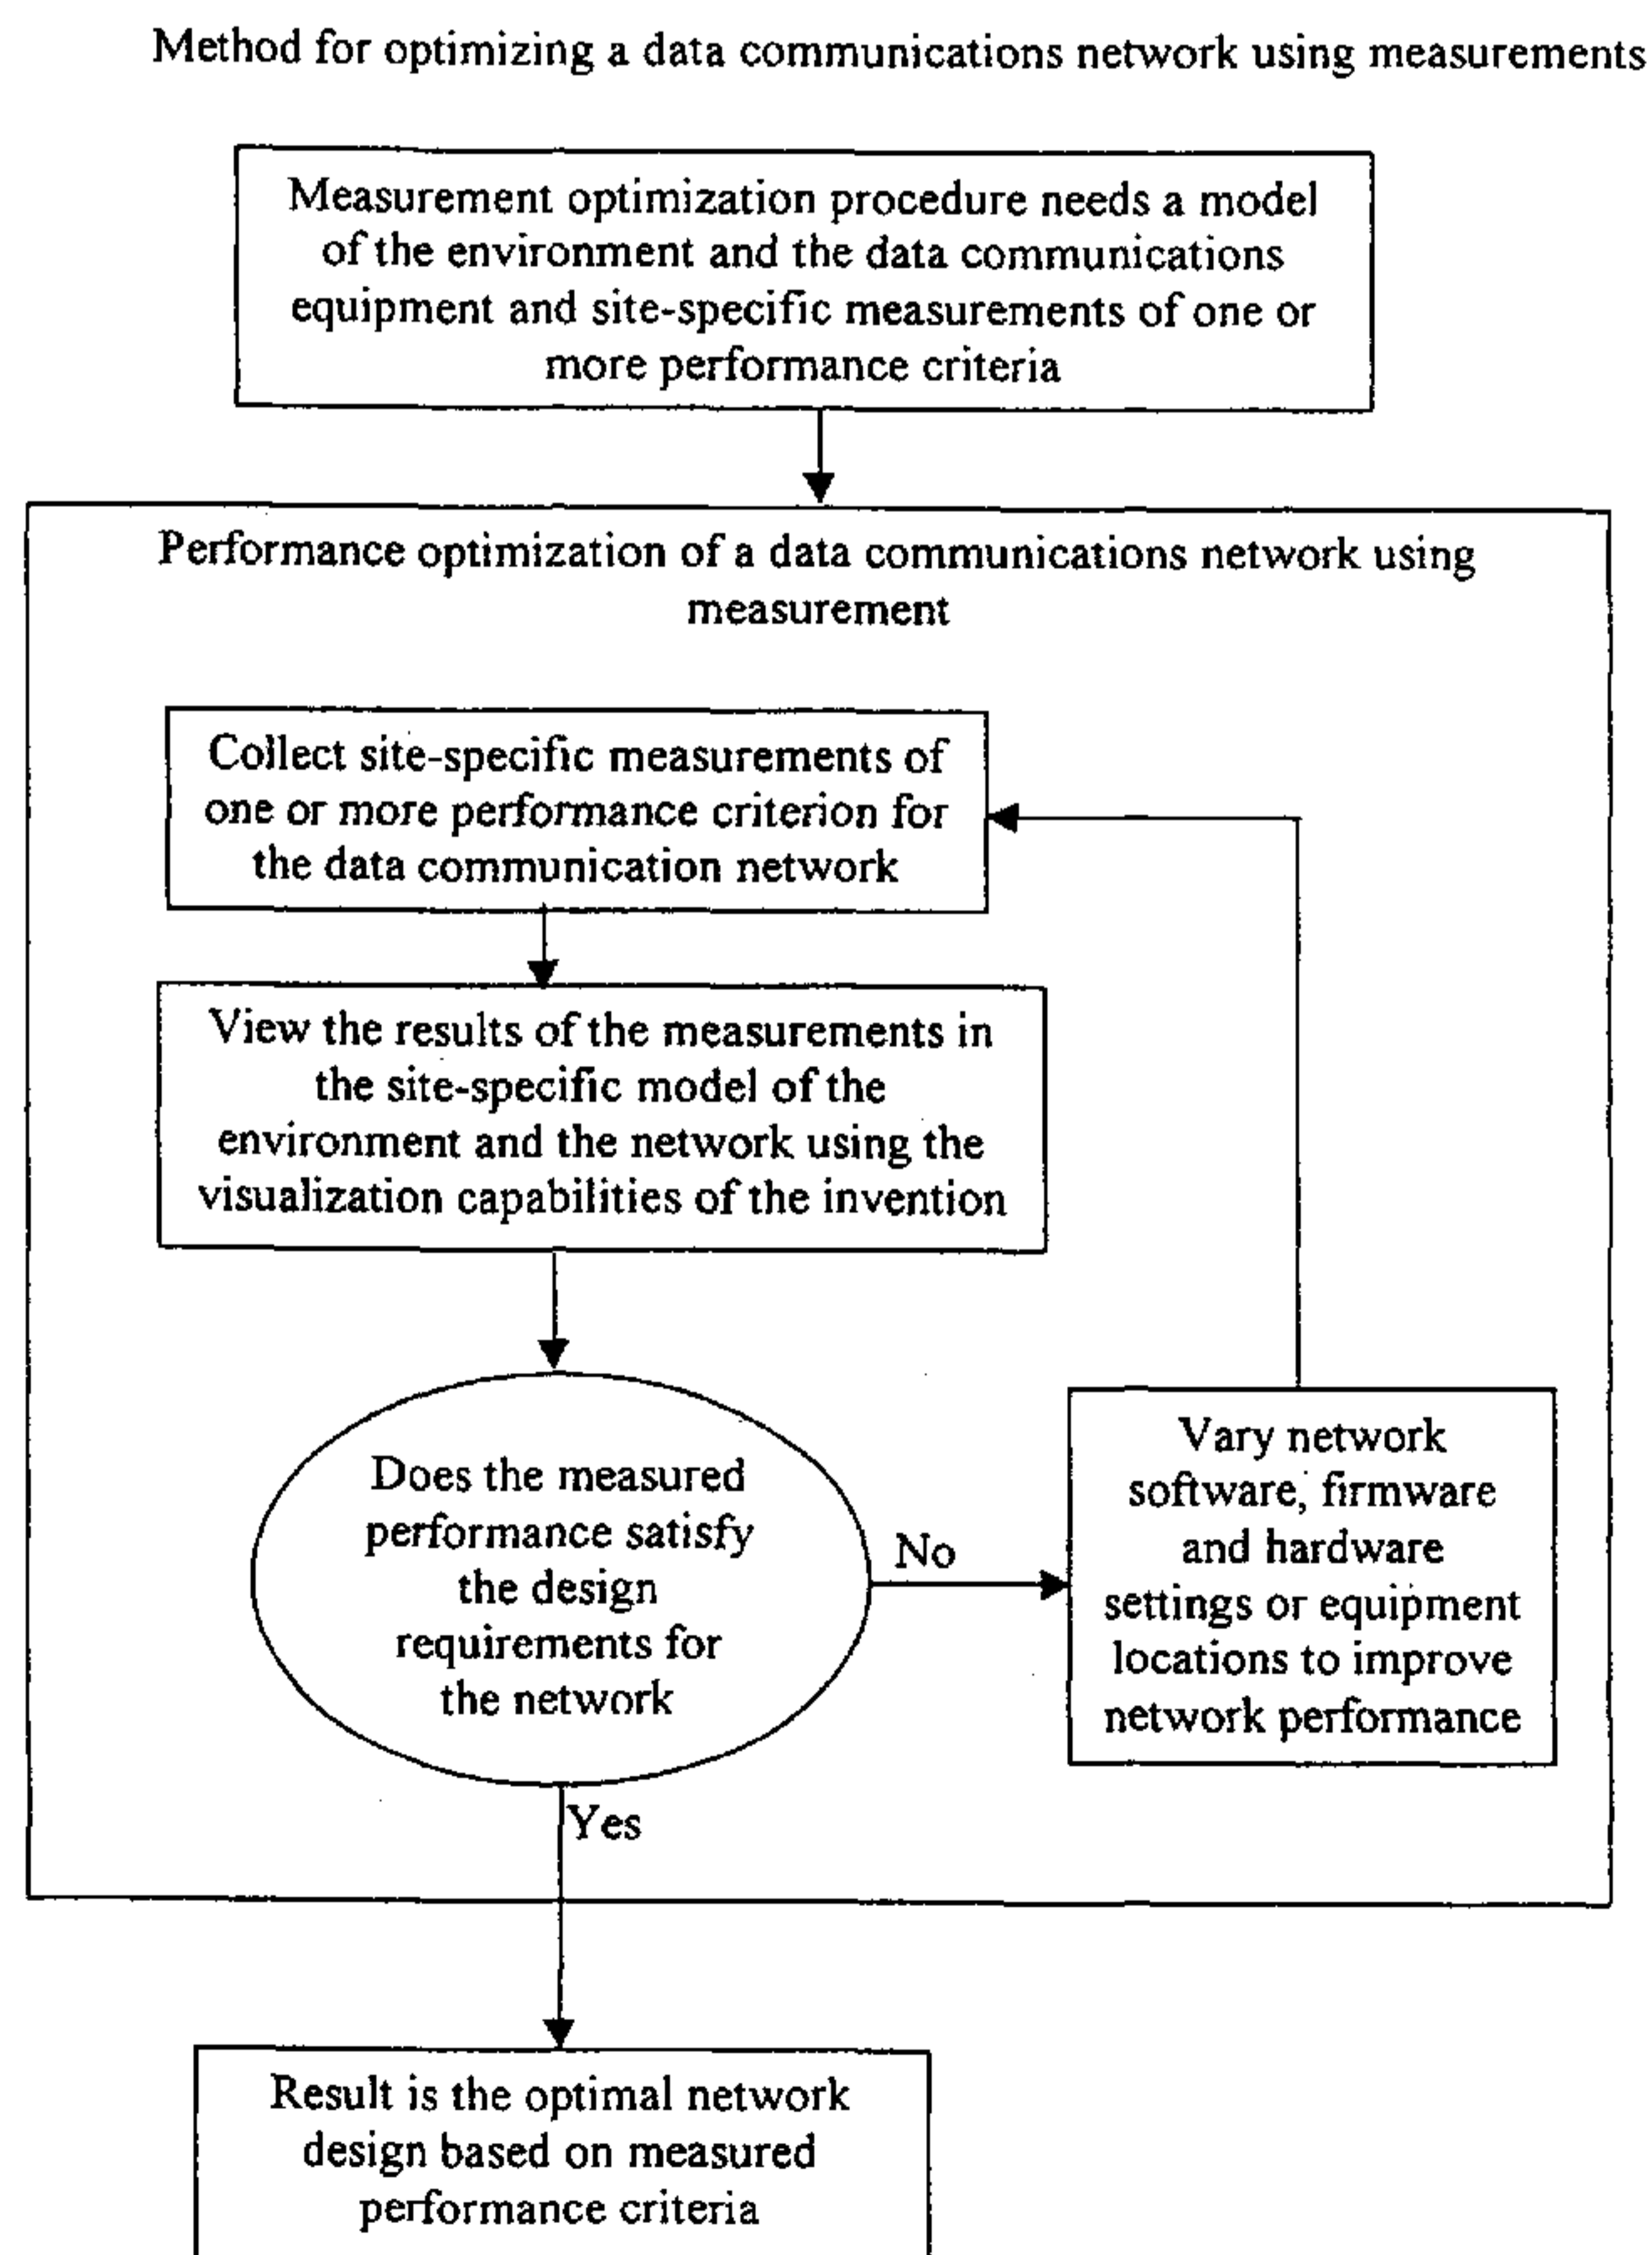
Method for optimizing a data communications network using measurements

Measurement optimization procedure needs a model of the environment and the data communications equipment and site-specific measurements of one or more performance criteria

Performance optimization of a data communications network using measurement

Collect site-specific measurements of one or more performance criterion for the data communication network

View the results of the measurements in the site-specific model of the environment and the network using the visualization capabilities of the invention

Does the measured performance satisfy the design requirements for the network

No

Vary network software, firmware and hardware settings or equipment locations to improve network performance

Yes

Result is the optimal network design based on measured performance criteria